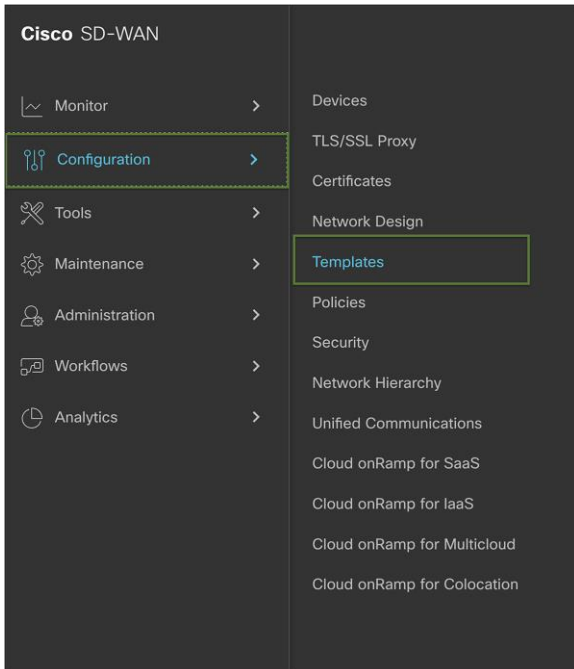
Cisco SD-WAN

Monitor

Configuration

Tools

Maintenance

Administration

Workflows

Analytics

Devices

TLS/SSL Proxy

Certificates

Network Design

Templates

Policies

Security

Network Hierarchy

Unified Communications

Cloud onRamp for SaaS

Cloud onRamp for IaaS

Cloud onRamp for Multicloud

Cloud onRamp for Colocation